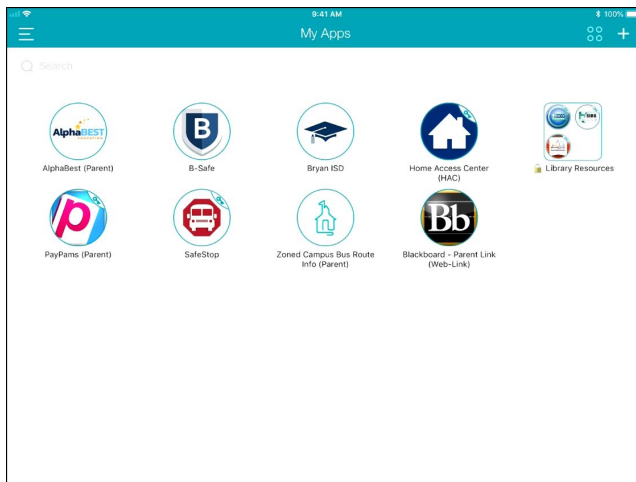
9:41 AM

100%

My Apps

Search

AlphaBEST

AlphaBest (Parent)

B

B-Safe

Bryan ISD

Home Access Center (HAC)

Library Resources

p

PayPams (Parent)

SafeStop

Zoned Campus Bus Route Info (Parent)

Bb

Blackboard - Parent Link (Web-Link)